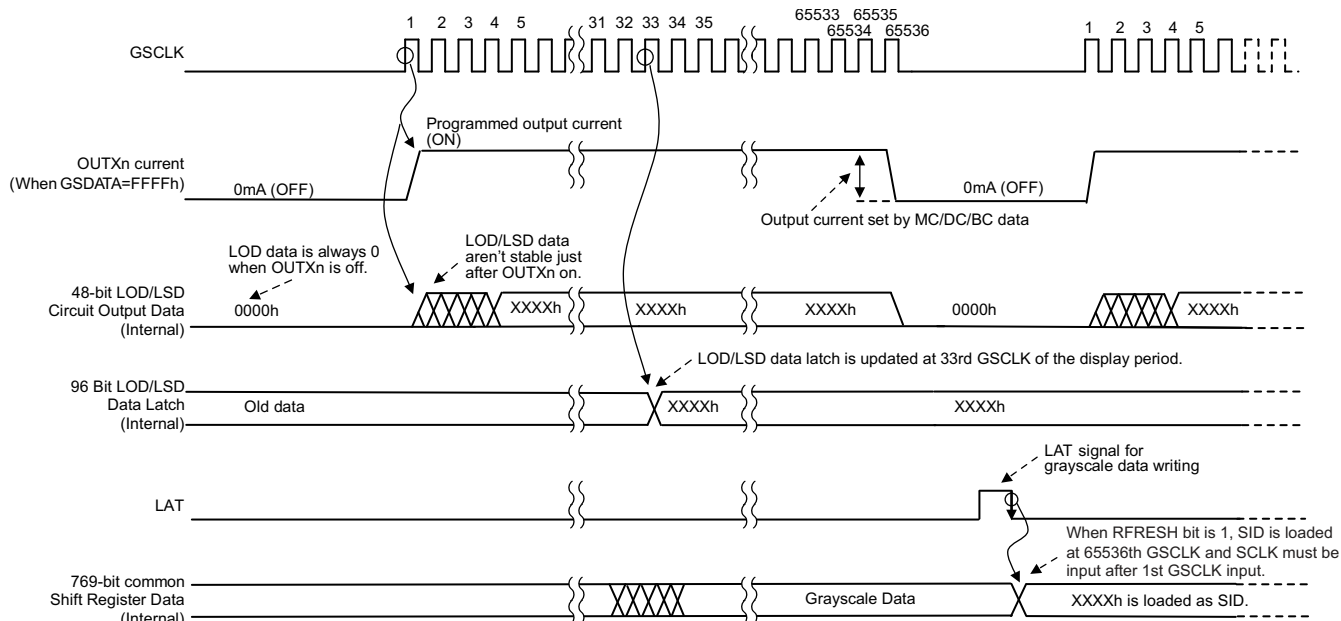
1 2 3 4 5 31 32 33 34 35 65533 65535 65534 65536 1 2 3 4 5

GSCLK

Programmed output current (ON)

OUTXn current (When GSDATA=FFFFh)

0mA (OFF)

0mA (OFF)

Output current set by MC/DC/BC data

LOD data is always 0 when OUTXn is off.

LOD/LSD data aren't stable just after OUTXn on.

48-bit LOD/LSD Circuit Output Data (Internal)

0000h

XXXXh

XXXXh

XXXXh

0000h

XXXXh

LOD/LSD data latch is updated at 33rd GSCLK of the display period.

96 Bit LOD/LSD Data Latch (Internal)

Old data

XXXXh

XXXXh

LAT signal for grayscale data writing

LAT

When RFRESH bit is 1, SID is loaded at 65536th GSCLK and SCLK must be input after 1st GSCLK input.

769-bit common Shift Register Data (Internal)

Grayscale Data

XXXXh is loaded as SID.